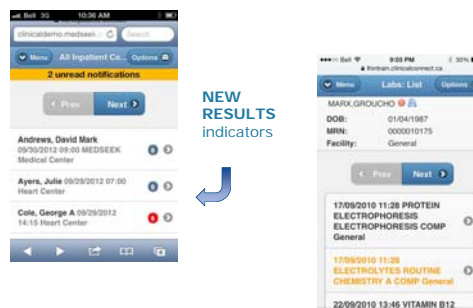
Bell 3G 10:36 AM

clinicaldemo.medseek... Search

Menu All Inpatient Ce... Options

2 unread notifications

Prev Next

Andrews, David Mark 09/30/2012 09:17 AM MEDSEEK Medical Center 0

Ayers, Julie 09/29/2012 07:00 Heart Center 0

Cole, George A 09/29/2012 14:15 Heart Center 0

NEW RESULTS indicators

Bell 9:03 PM 30%

frontran.clinicalconnect.ca

Menu Labs: List Options

MARX,GROUCHO

DOB: 01/04/1987

MRN: 0000010175

Facility: General

Prev Next

17/09/2010 11:28 PROTEIN ELECTROPHORESIS ELECTROPHORESIS COMP General

17/09/2010 11:35 ELECTROLYTES ROUTINE CHEMISTRY A COMP General

22/09/2010 13:46 VITAMIN B12